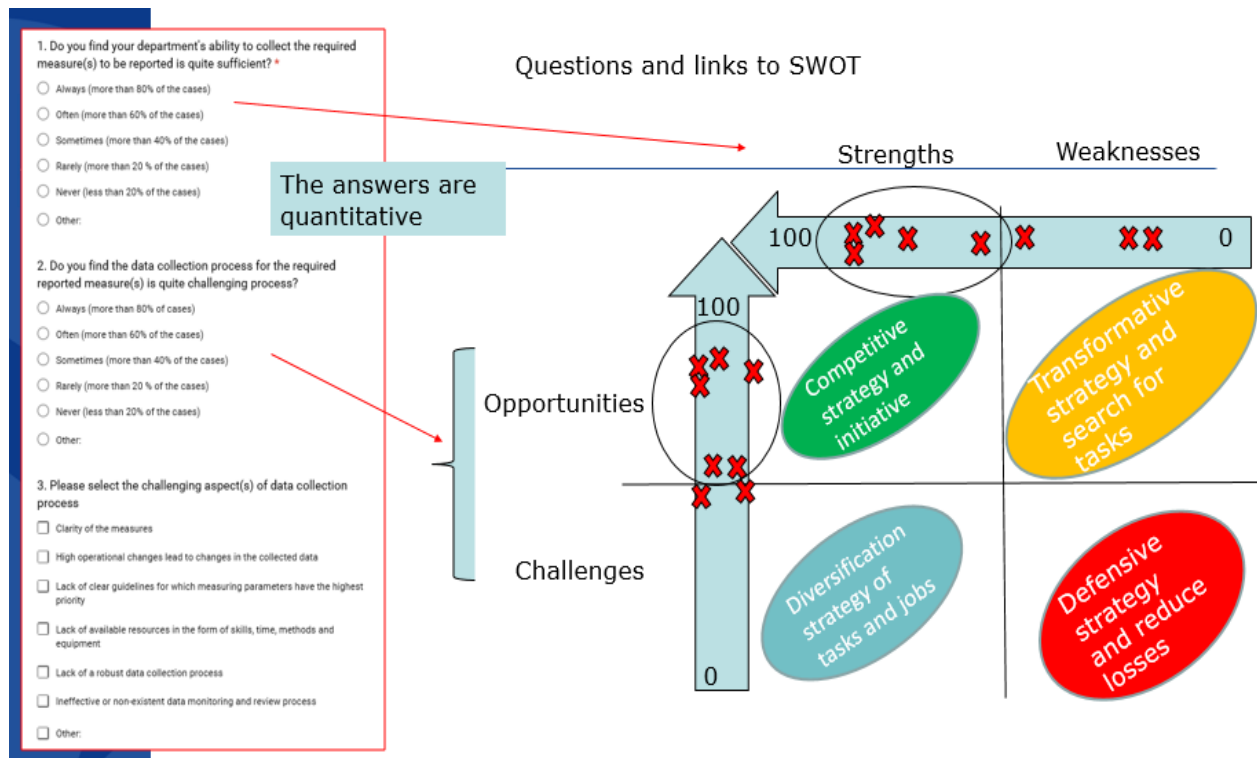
1. Do you find your department's ability to collect the required measure(s) to be reported is quite sufficient? *

Always (more than 80% of the cases)

Often (more than 60% of the cases)

Sometimes (more than 40% of the cases)

Rarely (more than 20 % of the cases)

Never (less than 20% of the cases)

Other:

2. Do you find the data collection process for the required reported measure(s) is quite challenging process?

Always (more than 80% of cases)

Often (more than 60% of cases)

Sometimes (more than 40% of cases)

Rarely (more than 20 % of the cases)

Never (less than 20% of the cases)

Other:

3. Please select the challenging aspect(s) of data collection process

Clarity of the measures

High operational changes lead to changes in the collected data

Lack of clear guidelines for which measuring parameters have the highest priority

Lack of available resources in the form of skills, time, methods and equipment

Lack of a robust data collection process

Ineffective or non-existent data monitoring and review process

Other:

Questions and links to SWOT

The answers are quantitative

Strengths

Weaknesses

100

0

100

Opportunities

Challenges

0

Competitive strategy and initiative

Transformative strategy and search for tasks

Diversification strategy of tasks and jobs

Defensive strategy and reduce losses